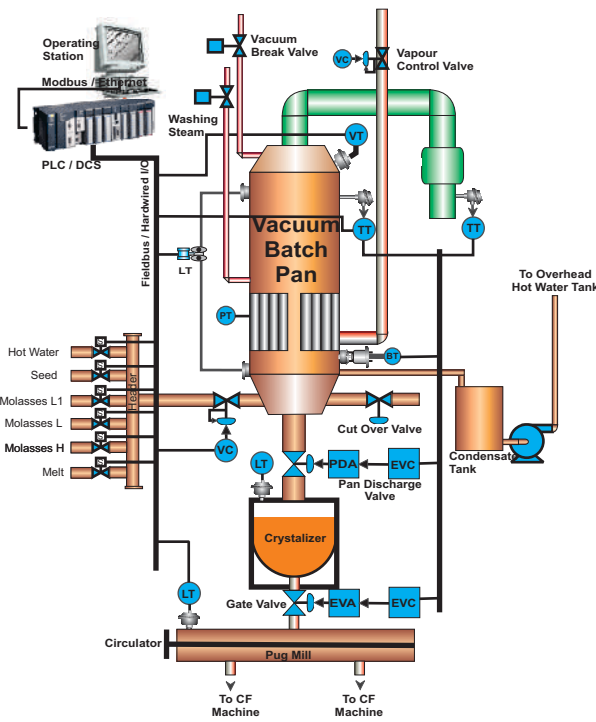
Operating Station

Modbus / Ethernet

PLC / DCS

Fieldbus / Hardwired I/O

Vacuum Break Valve

Washing Steam

VC

Vapour Control Valve

VT

TT

TT

Vacuum Batch Pan

LT

PT

BT

To Overhead Hot Water Tank

Hot Water

Seed

Molasses L1

Molasses L

Molasses H

Melt

Header

VC

Cut Over Valve

Condensate Tank

LT

PDA

EVC

Pan Discharge Valve

Crystalizer

LT

Gate Valve

EVA

EVC

Circulator

Pug Mill

To CF Machine

To CF Machine